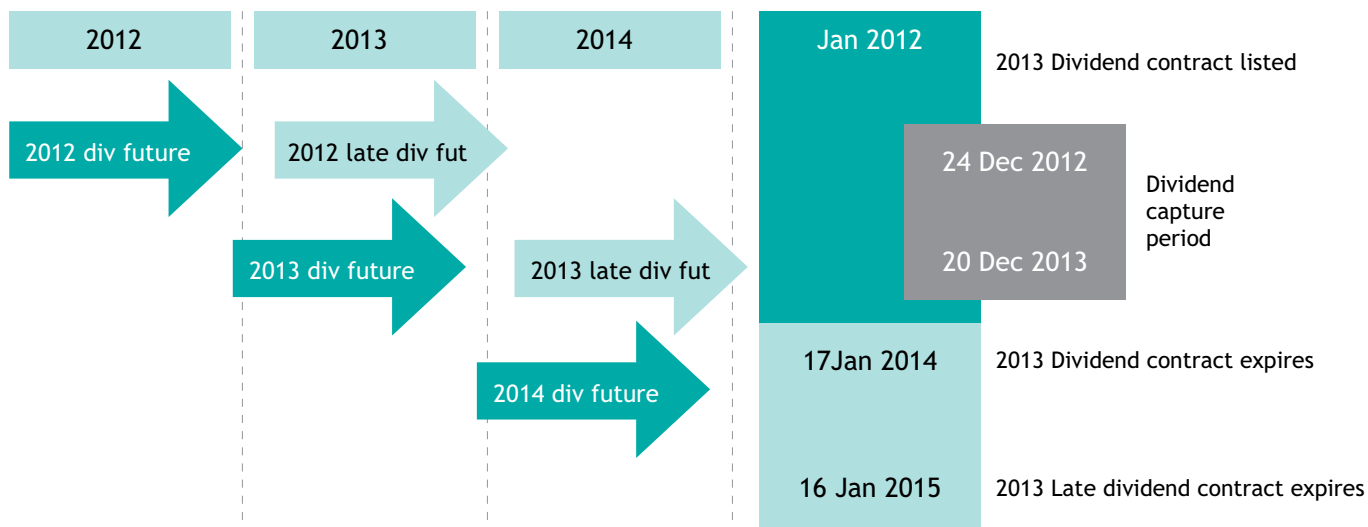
2012

2013

2014

2012 div future

2012 late div fut

2013 div future

2013 late div fut

2014 div future

Jan 2012

2013 Dividend contract listed

24 Dec 2012

Dividend capture period

20 Dec 2013

17Jan 2014

2013 Dividend contract expires

16 Jan 2015

2013 Late dividend contract expires